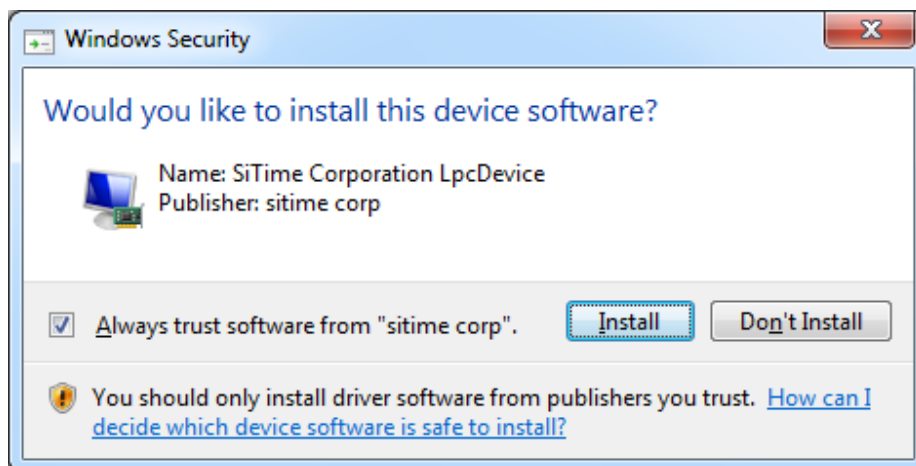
Windows Security

Would you like to install this device software?

Name: SiTime Corporation LpcDevice
Publisher: sitime corp

Always trust software from "sitime corp".

Install

Don't Install

You should only install driver software from publishers you trust. How can I decide which device software is safe to install?